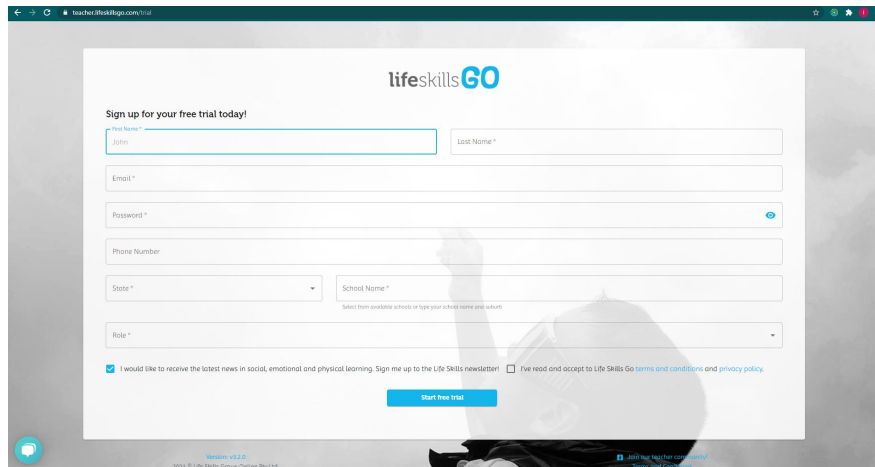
teacher.lifeskillsgo.com/trial

lifeskillsGO

Sign up for your free trial today!

First Name *
John

Last Name *

Email *

Password *

Phone Number

State *

School Name *
Select from available schools or type your school name and suburb

Role *

I would like to receive the latest news in social, emotional and physical learning. Sign me up to the Life Skills newsletter!

I've read and accept to Life Skills Go terms and conditions and privacy policy.

Start free trial

Version: v3.2.0
2022 © Life Skills Group Online Pty Ltd

Join our teacher community!
Terms and Conditions